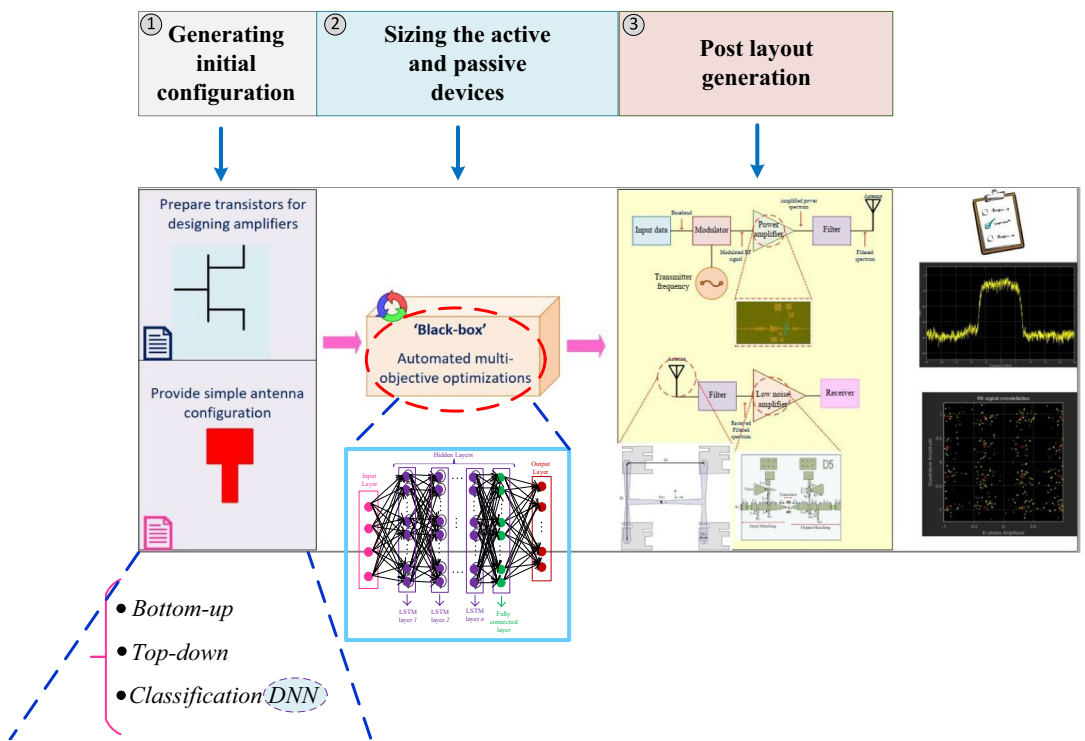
① Generating initial configuration

② Sizing the active and passive devices

③ Post layout generation

Prepare transistors for designing amplifiers

Provide simple antenna configuration

'Black-box'

Automated multi-objective optimizations

Hidden Layers

Input Layer

Output Layer

LSTM layer 1

LSTM layer 2

LSTM layer n

Fully connected layer

Input data

Baseband

Modulator

Modulated RF signal

Power amplifier

Amplified power spectrum

Filter

Antenna

Filtered spectrum

Transmitter frequency

Antenna

Filter

Low noise amplifier

Receiver

Received Filtered spectrum

D5

Input Matching

Output Matching

RX signal constellation

Quadrature Amplitude

In-phase Amplitude

• Bottom-up

• Top-down

• Classification DNN